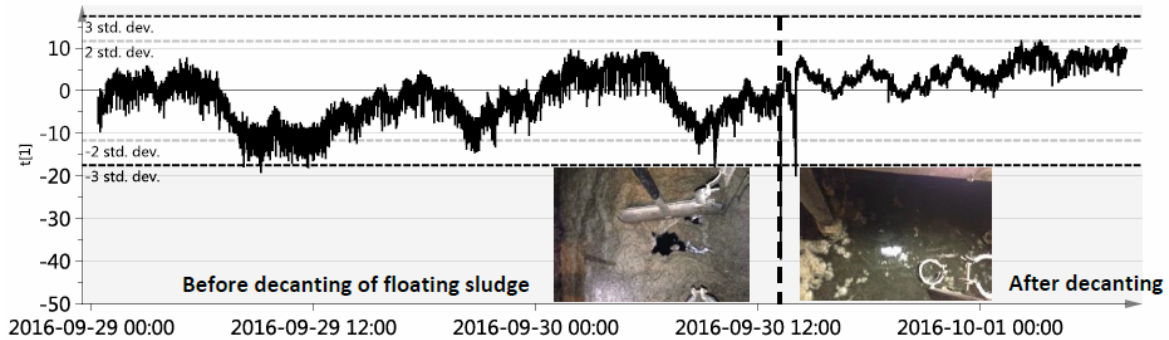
3 std. dev.
2 std. dev.
-2 std. dev.
-3 std. dev.
10
0
-10
-20
-30
-40
-50
t[1]
Before decanting of floating sludge
After decanting
2016-09-29 00:00
2016-09-29 12:00
2016-09-30 00:00
2016-09-30 12:00
2016-10-01 00:00